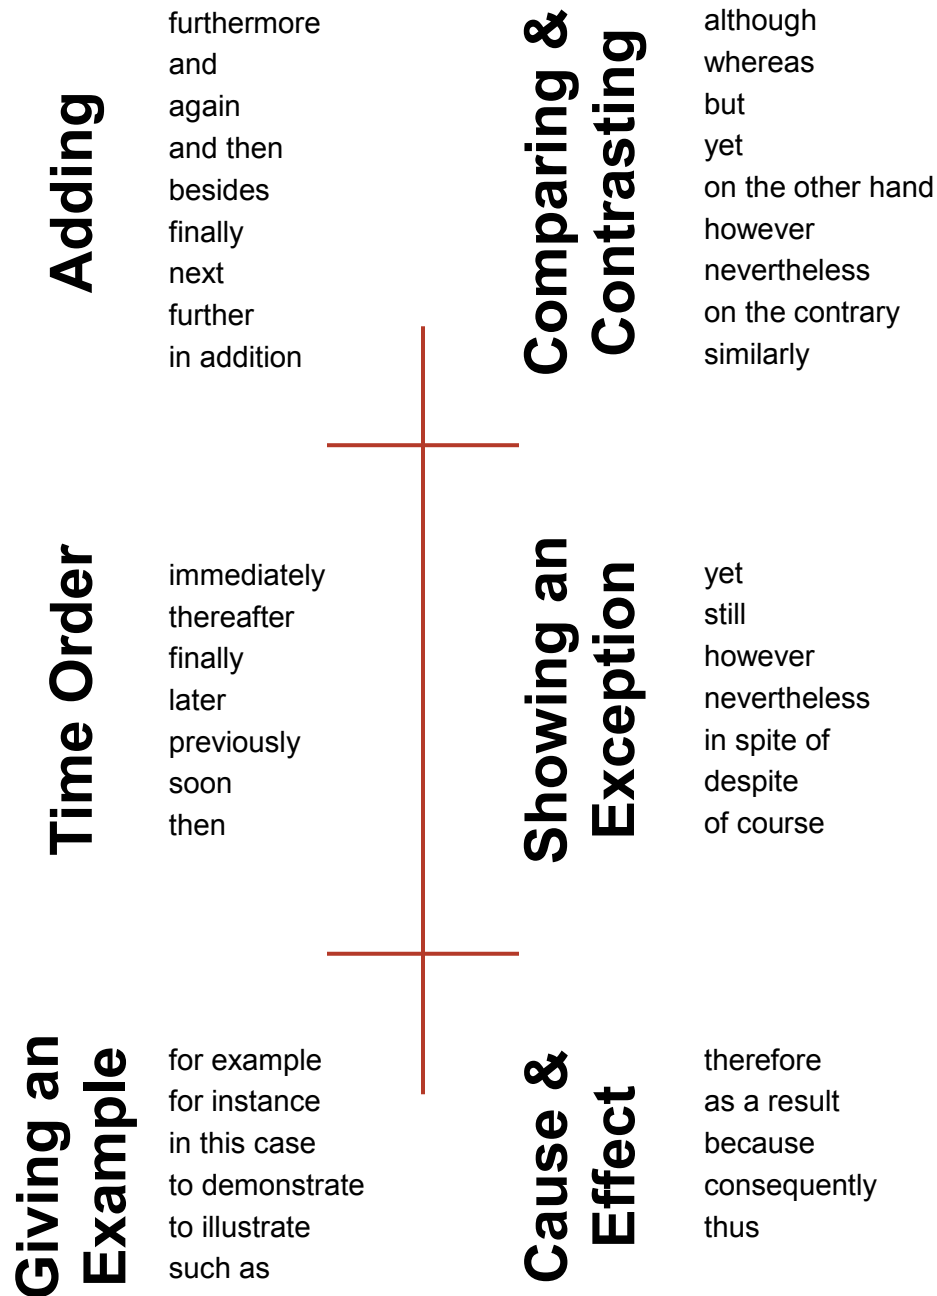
Adding

furthermore
and
again
and then
besides
finally
next
further
in addition

Comparing & Contrasting

although
whereas
but
yet
on the other hand
however
nevertheless
on the contrary
similarly

Time Order

immediately
thereafter
finally
later
previously
soon
then

Showing an Exception

yet
still
however
nevertheless
in spite of
despite
of course

Giving an Example

for example
for instance
in this case
to demonstrate
to illustrate
such as

Cause & Effect

therefore
as a result
because
consequently
thus